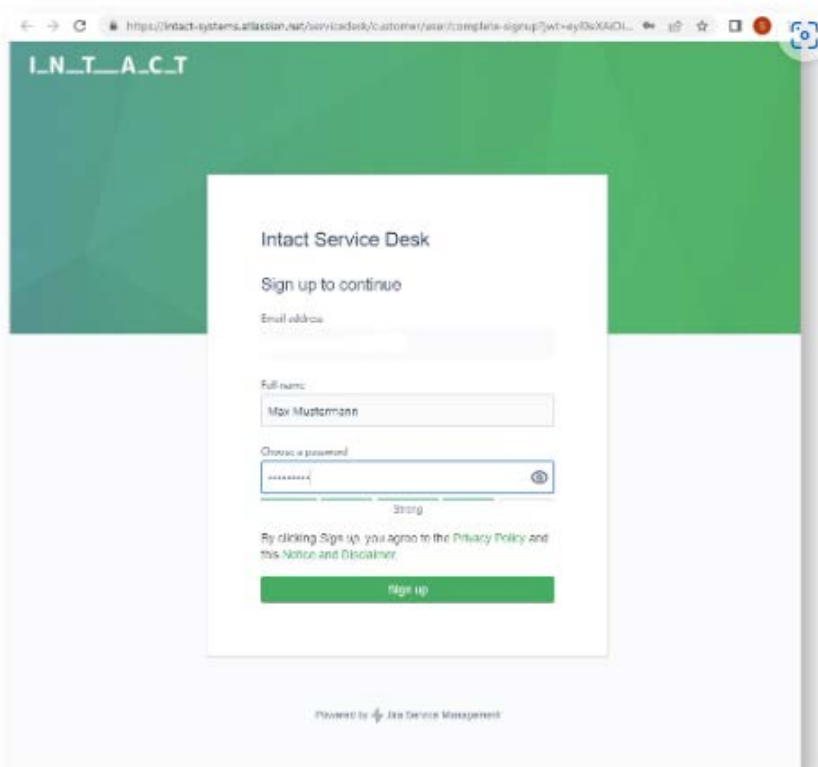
https://intact-systems.atlassian.net/servicedesk/customer/user/complete-signup?jwt=eyJ0eXAiOi...

I_N_T_A_C_T

Intact Service Desk

Sign up to continue

Email address

Full name

Max Mustermann

Choose a password

•••••••••

Strong

By clicking Sign up, you agree to the Privacy Policy and this Notice and Disclaimer.

Sign up

Powered by Jira Service Management